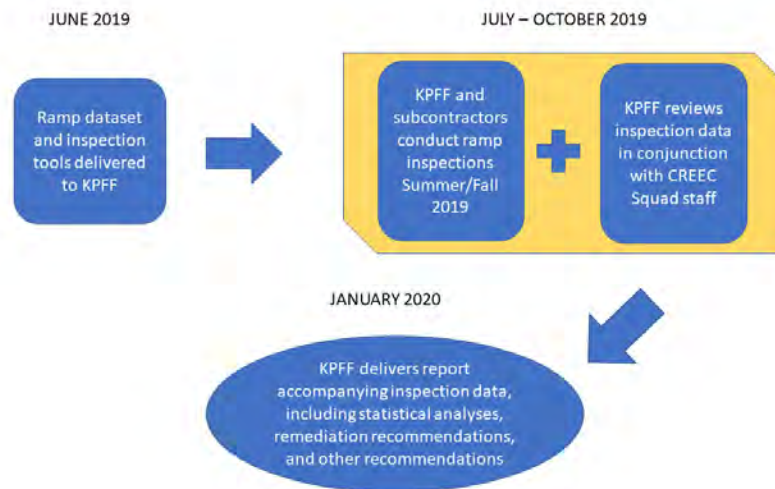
JUNE 2019

Ramp dataset and inspection tools delivered to KPFF

JULY – OCTOBER 2019

KPFF and subcontractors conduct ramp inspections Summer/Fall 2019

KPFF reviews inspection data in conjunction with CREEC Squad staff

JANUARY 2020

KPFF delivers report accompanying inspection data, including statistical analyses, remediation recommendations, and other recommendations